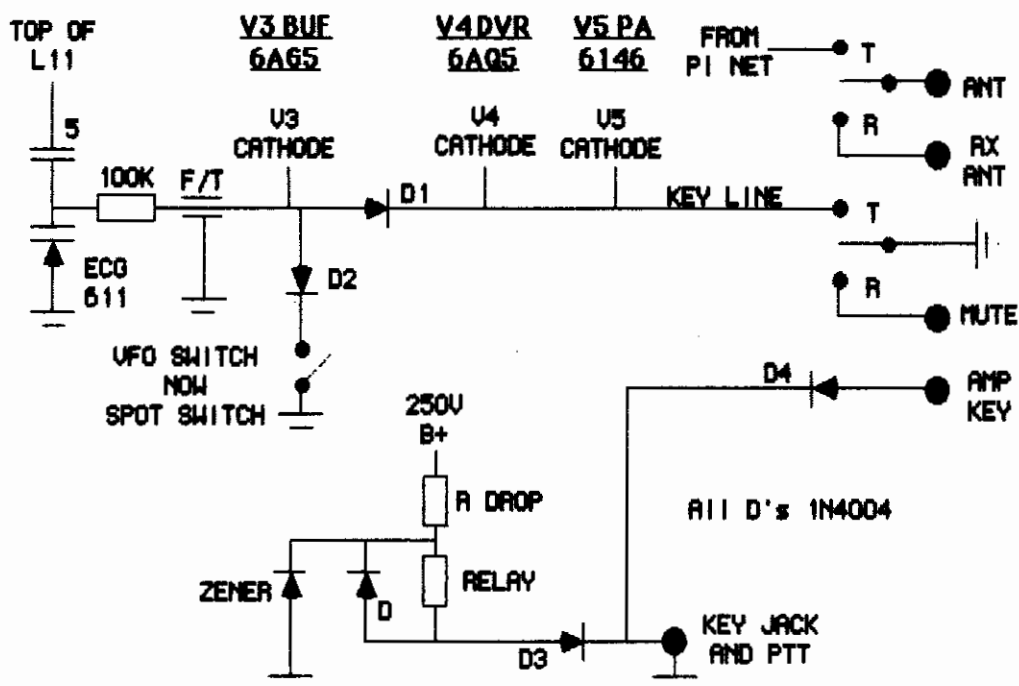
TOP OF L11

V3 BUF 6AG5

V4 DVR 6AQ5

V5 PA 6146

FROM PI NET

T

ANT

R

RX ANT

5

100K

F/T

V3 CATHODE

V4 CATHODE

V5 CATHODE

D1

KEY LINE

T

ECG 611

D2

R

MUTE

VFO SWITCH NOW SPOT SWITCH

D4

AMP KEY

250V B+

R DROP

All D's 1N4004

ZENER

D

RELAY

D3

KEY JACK AND PTT